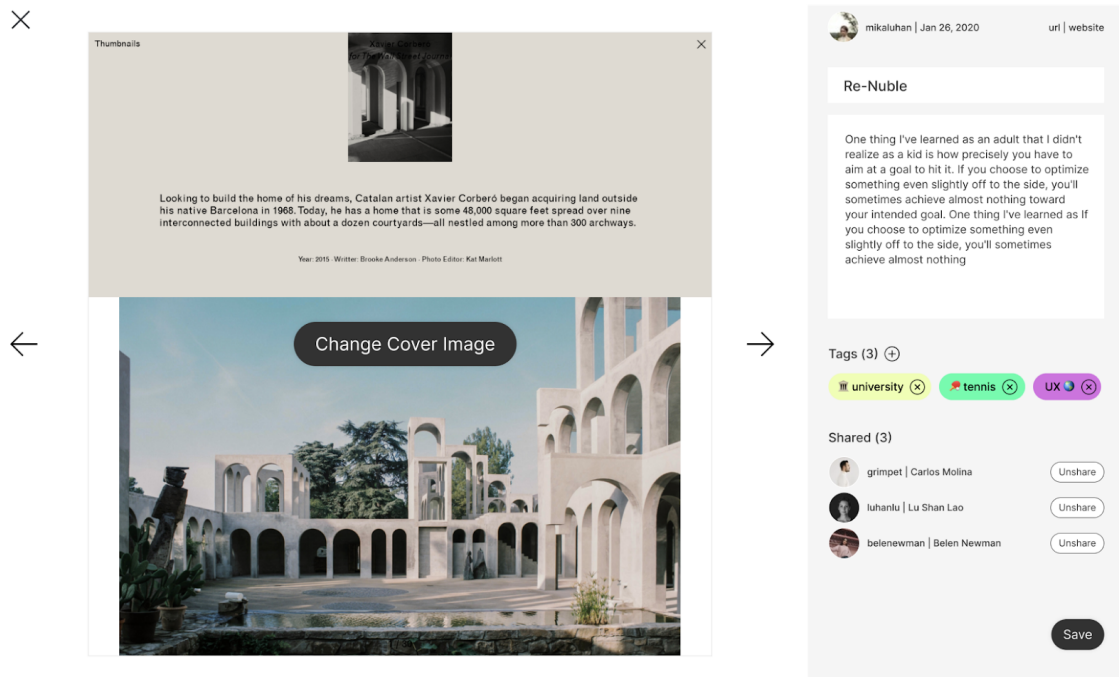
Thumbnails

Xavier Corberó
for The Architect Journal

Looking to build the home of his dreams, Catalan artist Xavier Corberó began acquiring land outside his native Barcelona in 1968. Today, he has a home that is some 48,000 square feet spread over nine interconnected buildings with about a dozen courtyards—all nestled among more than 300 archways.

Year: 2015 · Writer: Brooke Anderson · Photo Editor: Kat Marlott

Change Cover Image

mikaluhan | Jan 26, 2020

url | website

Re-Nuble

One thing I've learned as an adult that I didn't realize as a kid is how precisely you have to aim at a goal to hit it. If you choose to optimize something even slightly off to the side, you'll sometimes achieve almost nothing toward your intended goal. One thing I've learned as If you choose to optimize something even slightly off to the side, you'll sometimes achieve almost nothing

Tags (3)

university

tennis

UX

Shared (3)

grimpet | Carlos Molina

Unshare

luhanlu | Lu Shan Lao

Unshare

belenewman | Belen Newman

Unshare

Save